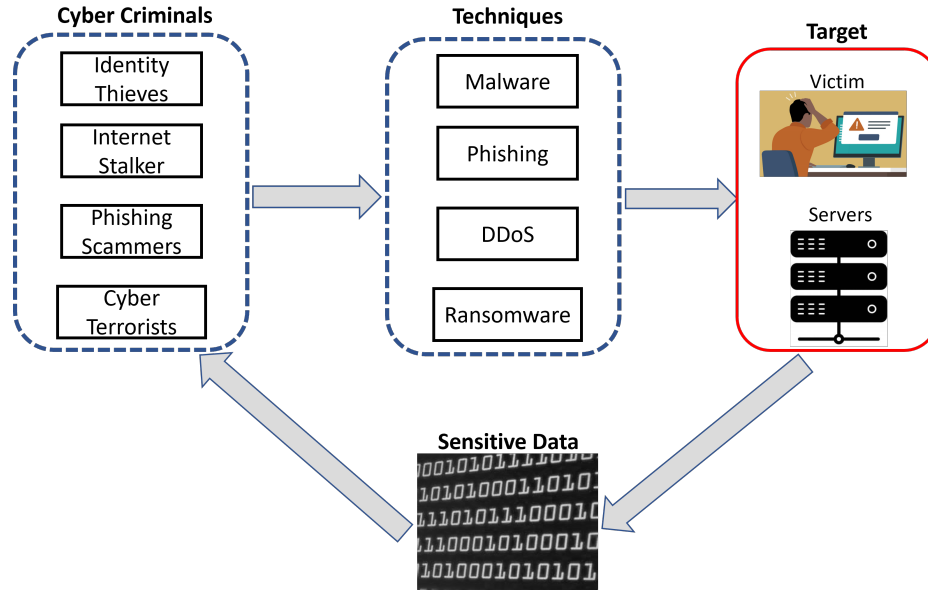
Cyber Criminals

Identity Thieves

Internet Stalker

Phishing Scammers

Cyber Terrorists

Techniques

Malware

Phishing

DDoS

Ransomware

Target

Victim

Servers

Sensitive Data

0101001010
1010001101
1101011100
1100010000
0101000101010